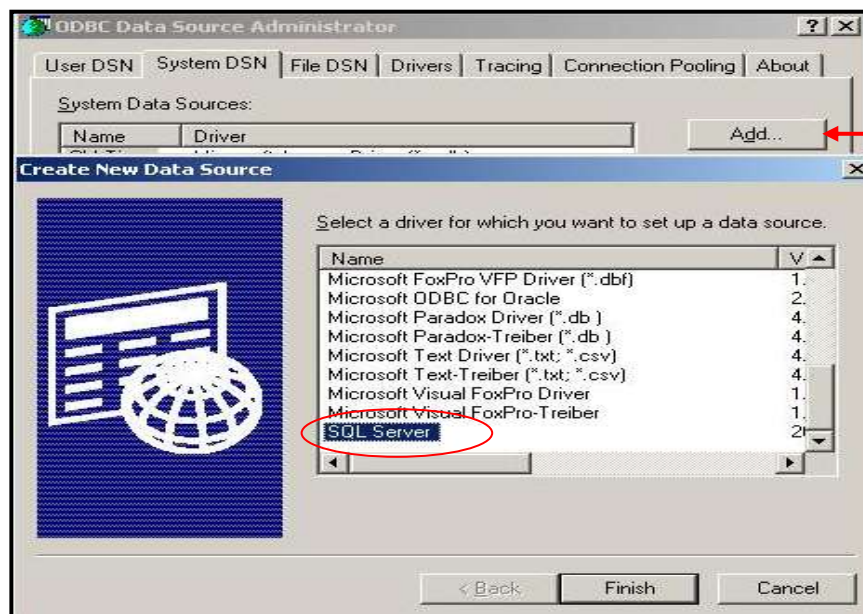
ODBC Data Source Administrator

? X

User DSN | System DSN | File DSN | Drivers | Tracing | Connection Pooling | About

System Data Sources:

| Name | Driver |
|---|---|

Add...

Create New Data Source

X

Select a driver for which you want to set up a data source.

| Name | V |
|---|---|
| Microsoft FoxPro VFP Driver (*.dbf) | 1. |
| Microsoft ODBC for Oracle | 2. |
| Microsoft Paradox Driver (*.db ) | 4. |
| Microsoft Paradox-Treiber (*.db ) | 4. |
| Microsoft Text Driver (*.txt; *.csv) | 4. |
| Microsoft Text-Treiber (*.txt; *.csv) | 4. |
| Microsoft Visual FoxPro Driver | 1. |
| Microsoft Visual FoxPro-Treiber | 1. |
| SQL Server | 2 |

< Back | Finish | Cancel